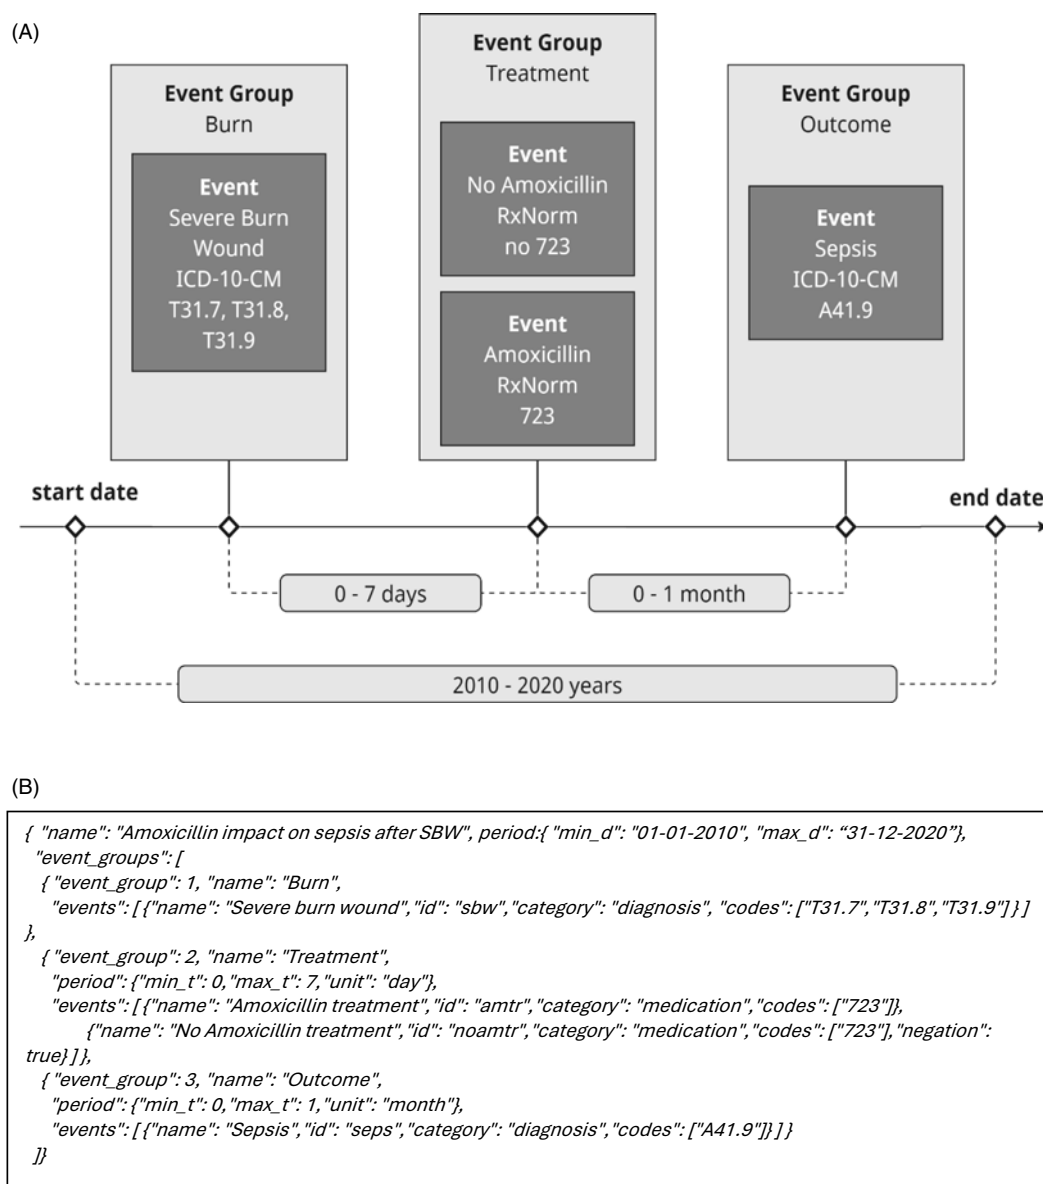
(A)

Event Group
Burn

Event
Severe Burn Wound
ICD-10-CM
T31.7, T31.8, T31.9

Event Group
Treatment

Event
No Amoxicillin
RxNorm
no 723

Event
Amoxicillin
RxNorm
723

Event Group
Outcome

Event
Sepsis
ICD-10-CM
A41.9

start date

end date

0 - 7 days

0 - 1 month

2010 - 2020 years

(B)

{ "name": "Amoxicillin impact on sepsis after SBW", period:{ "min_d": "01-01-2010", "max_d": "31-12-2020"},
"event_groups": [
{ "event_group": 1, "name": "Burn",
"events": [ {"name": "Severe burn wound","id": "sbw","category": "diagnosis", "codes": ["T31.7","T31.8","T31.9"] } ]
},
{ "event_group": 2, "name": "Treatment",
"period": {"min_t": 0,"max_t": 7,"unit": "day"},
"events": [ {"name": "Amoxicillin treatment","id": "amtr","category": "medication","codes": ["723"]},
{"name": "No Amoxicillin treatment","id": "noamtr","category": "medication","codes": ["723"],"negation": true} ] },
{ "event_group": 3, "name": "Outcome",
"period": {"min_t": 0,"max_t": 1,"unit": "month"},
"events": [ {"name": "Sepsis","id": "seps","category": "diagnosis","codes": ["A41.9"]} ] }
]}